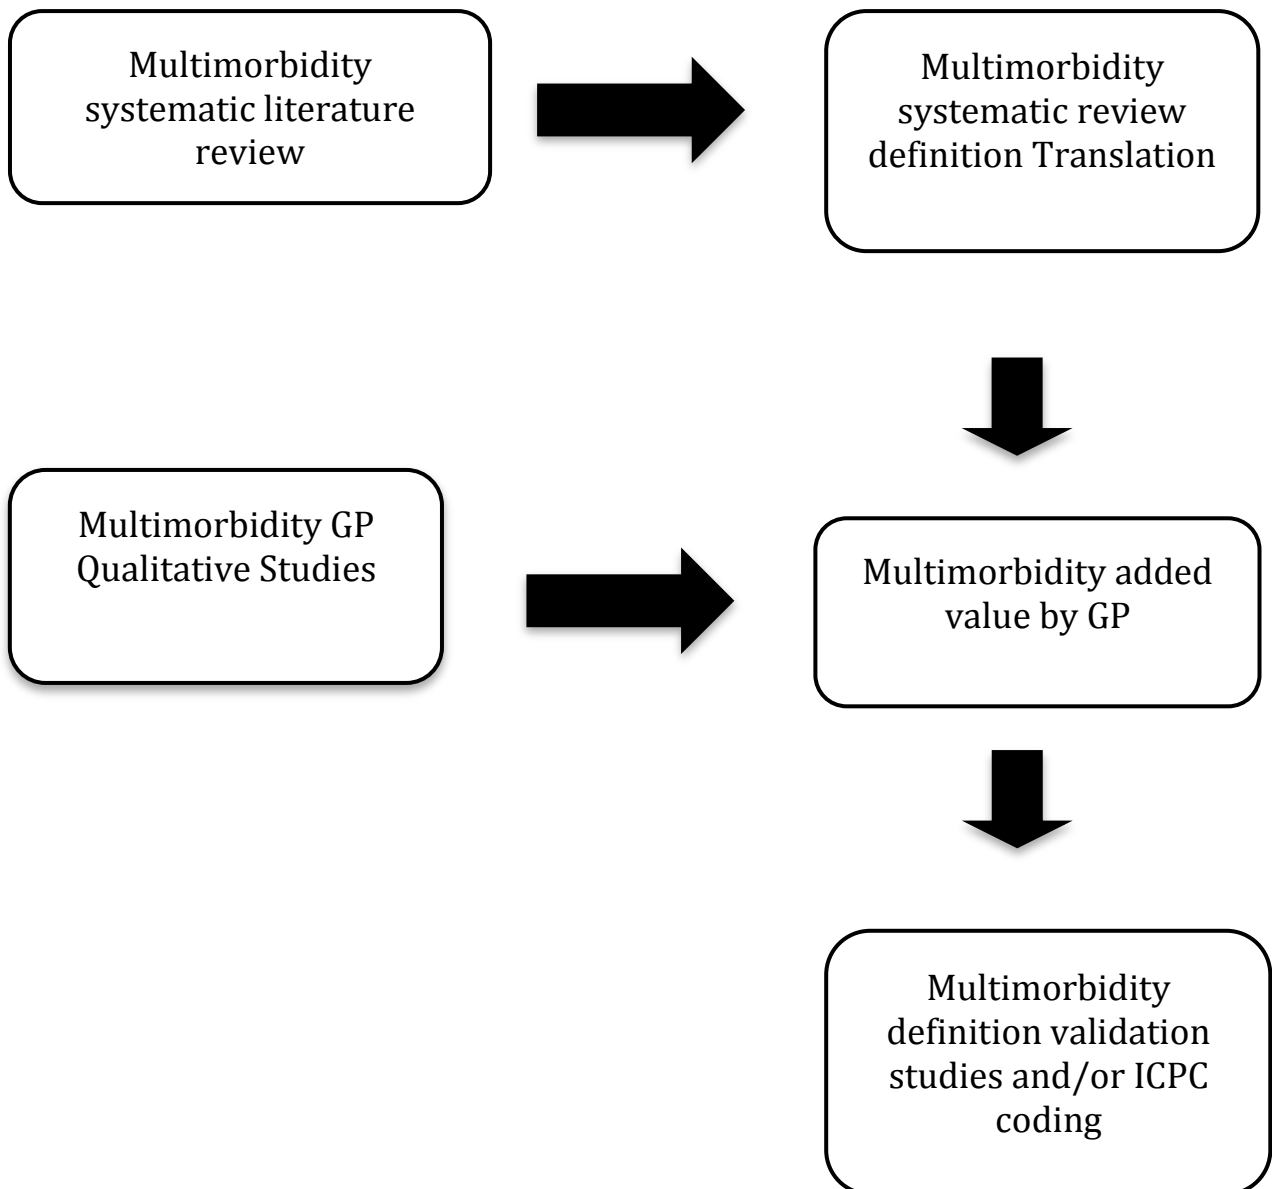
Multimorbidity systematic literature review

Multimorbidity systematic review definition Translation

Multimorbidity GP Qualitative Studies

Multimorbidity added value by GP

Multimorbidity definition validation studies and/or ICPC coding